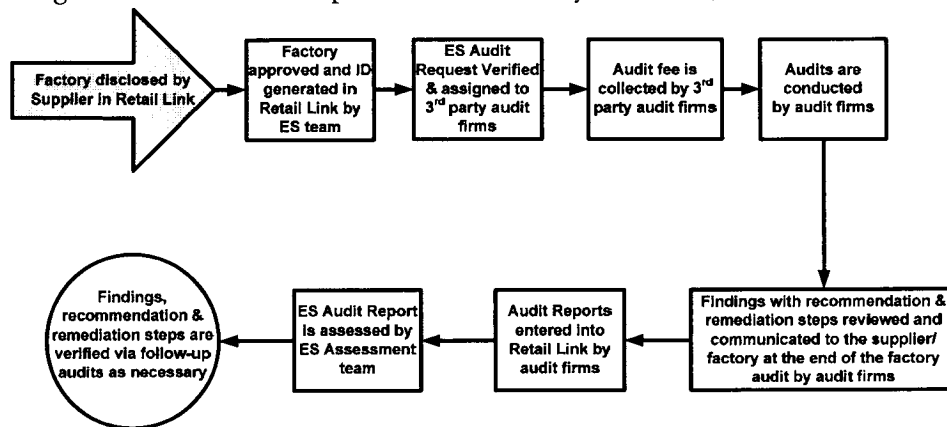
Factory disclosed by Supplier in Retail Link

Factory approved and ID generated in Retail Link by ES team

ES Audit Request Verified & assigned to 3$^{rd}$ party audit firms

Audit fee is collected by 3$^{rd}$ party audit firms

Audits are conducted by audit firms

Findings with recommendation & remediation steps reviewed and communicated to the supplier/ factory at the end of the factory audit by audit firms

Audit Reports entered into Retail Link by audit firms

ES Audit Report is assessed by ES Assessment team

Findings, recommendation & remediation steps are verified via follow-up audits as necessary